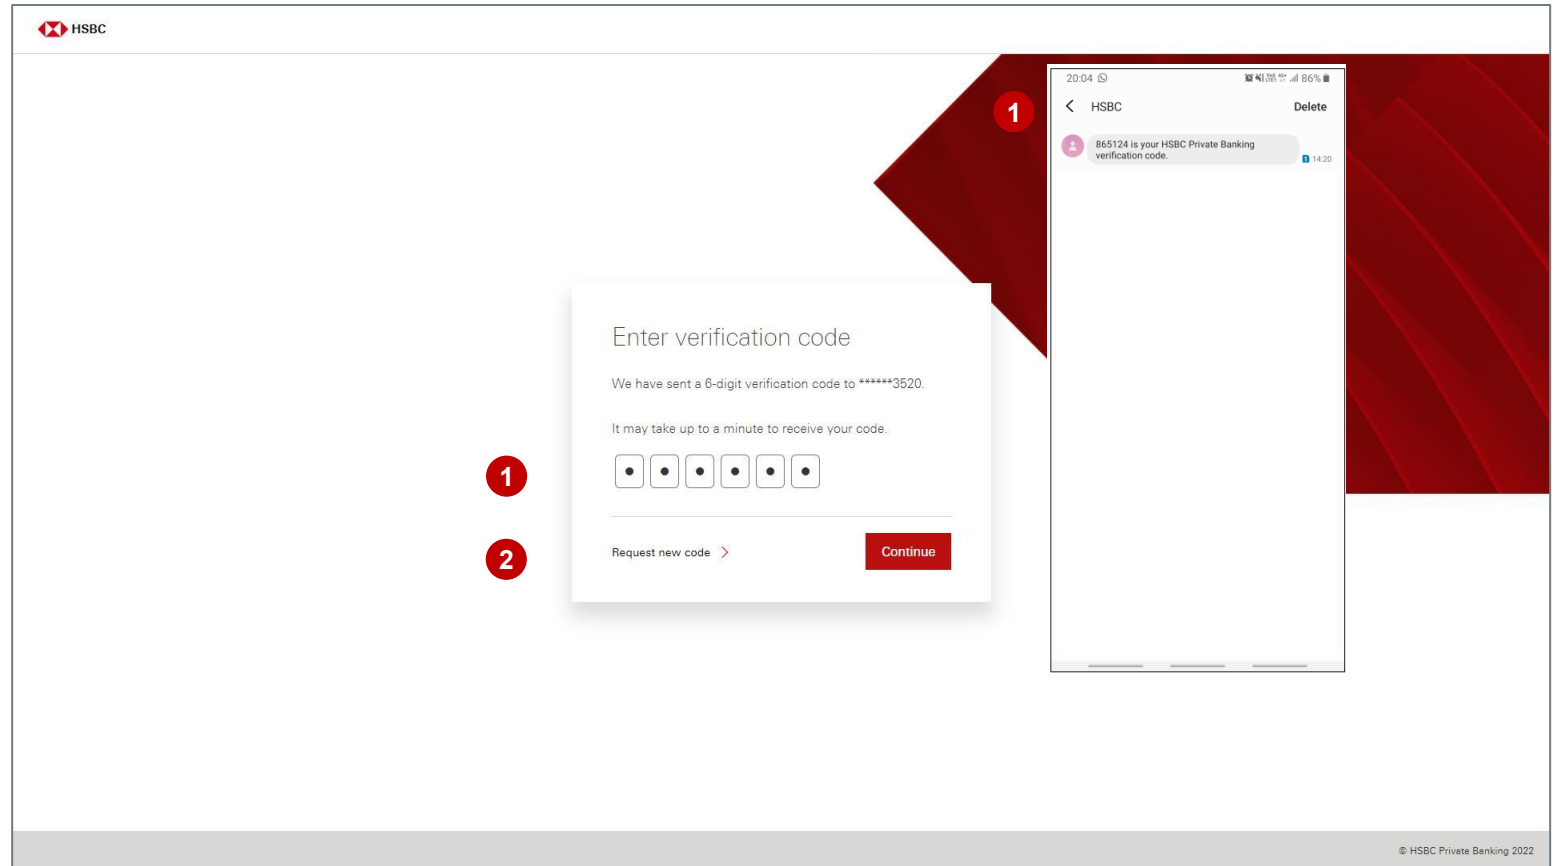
HSBC

1

20:04

86%

HSBC

Delete

865124 is your HSBC Private Banking verification code.

14:20

Enter verification code

We have sent a 6-digit verification code to ******3520.

It may take up to a minute to receive your code.

1

2

Request new code

Continue

© HSBC Private Banking 2022